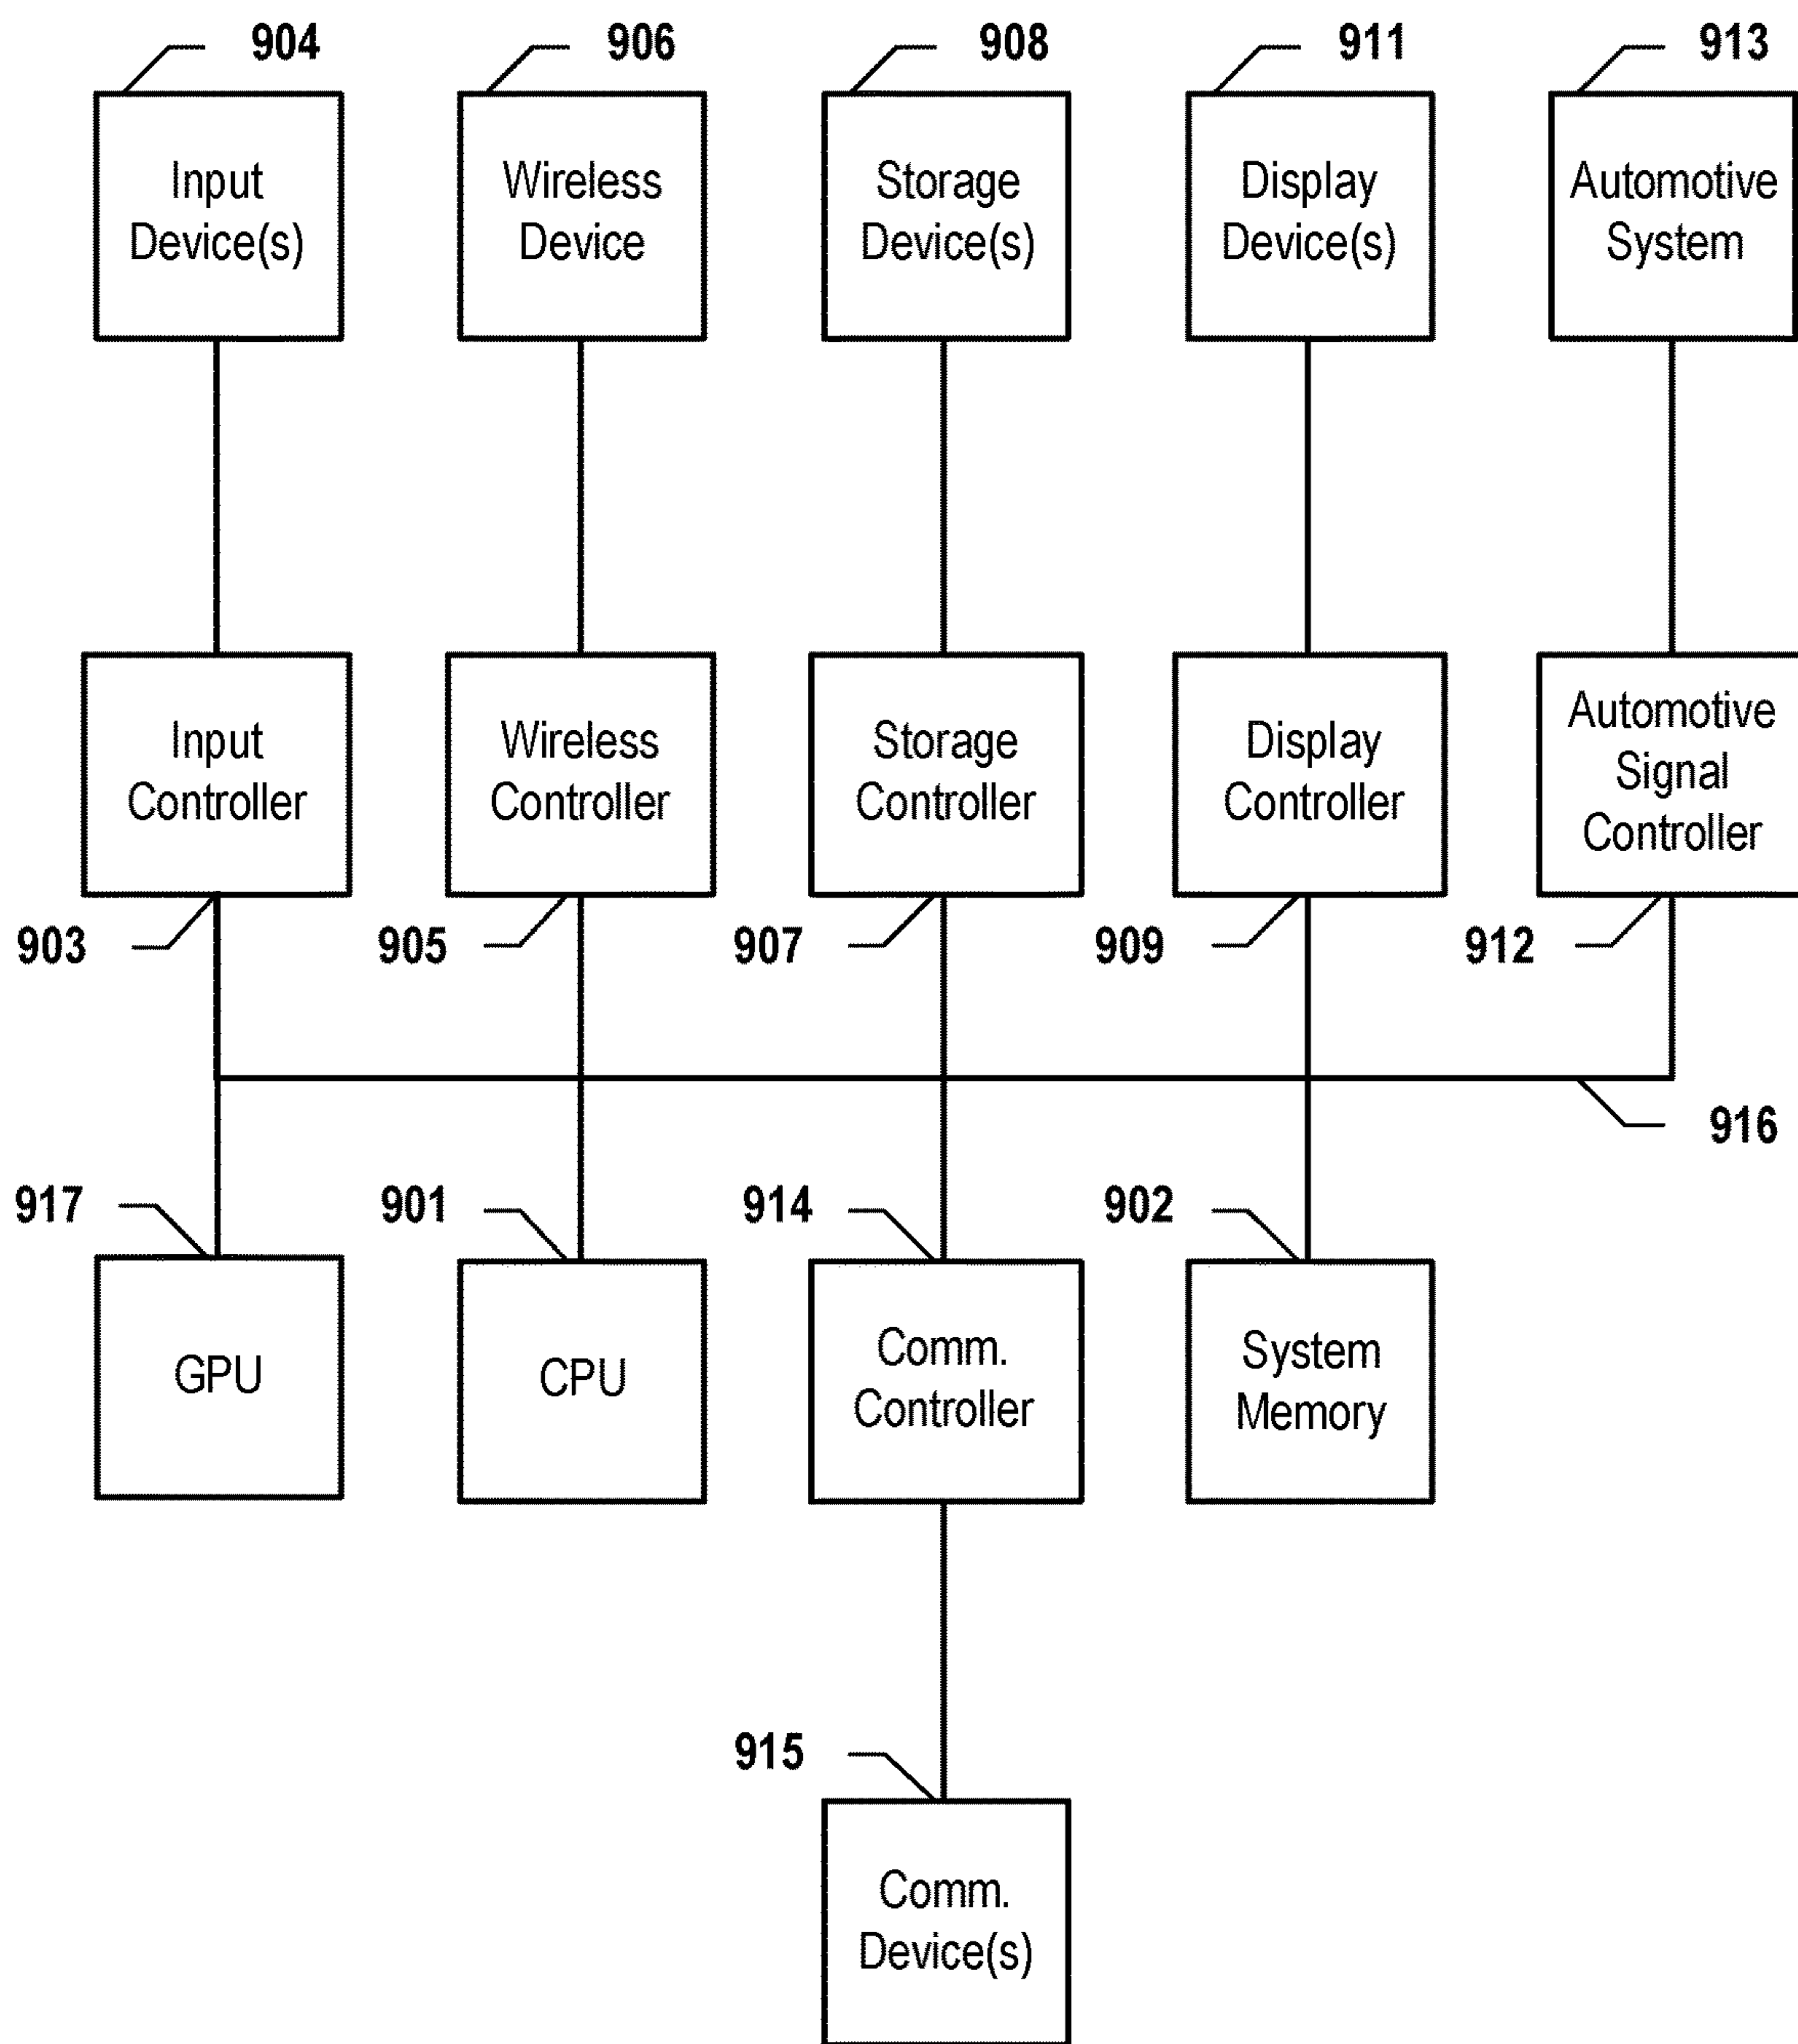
904
Input Device(s)

906
Wireless Device

908
Storage Device(s)

911
Display Device(s)

913
Automotive System

Input Controller

Wireless Controller

Storage Controller

Display Controller

Automotive Signal Controller

903

905

907

909

912

916

917
GPU

901
CPU

914
Comm. Controller

902
System Memory

915
Comm. Device(s)